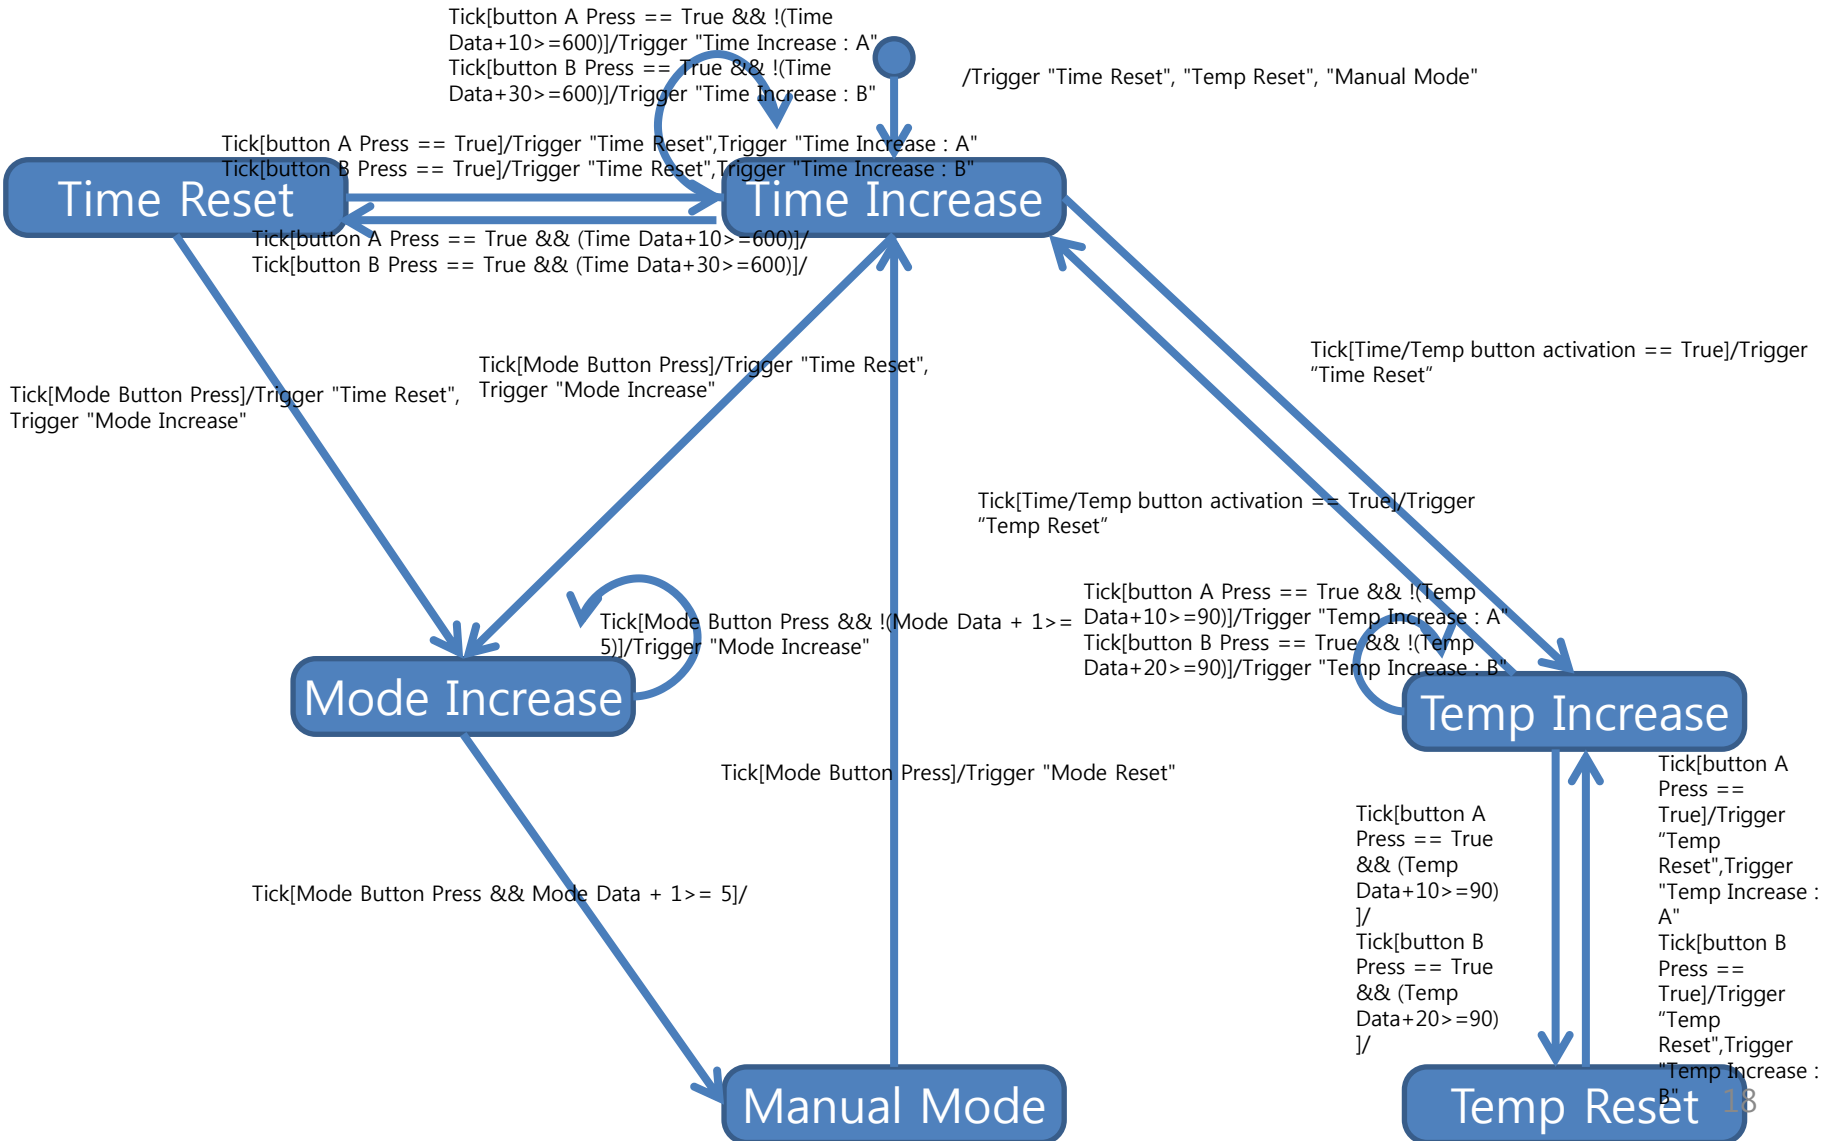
Tick[button A Press == True && !(Time Data+10>=600)]/Trigger "Time Increase : A"
Tick[button B Press == True && !(Time Data+30>=600)]/Trigger "Time Increase : B"

/Trigger "Time Reset", "Temp Reset", "Manual Mode"

Tick[button A Press == True]/Trigger "Time Reset",Trigger "Time Increase : A"
Tick[button B Press == True]/Trigger "Time Reset",Trigger "Time Increase : B"

Time Reset

Time Increase

Tick[button A Press == True && (Time Data+10>=600)]/
Tick[button B Press == True && (Time Data+30>=600)]/

Tick[Time/Temp button activation == True]/Trigger "Time Reset"

Tick[Mode Button Press]/Trigger "Time Reset", Trigger "Mode Increase"

Tick[Mode Button Press]/Trigger "Time Reset", Trigger "Mode Increase"

Tick[Time/Temp button activation == True]/Trigger "Temp Reset"

Tick[button A Press == True && !(Temp Data+10>=90)]/Trigger "Temp Increase : A"
Tick[button B Press == True && !(Temp Data+20>=90)]/Trigger "Temp Increase : B"

Tick[Mode Button Press && !(Mode Data + 1>= 5)]/Trigger "Mode Increase"

Mode Increase

Temp Increase

Tick[Mode Button Press]/Trigger "Mode Reset"

Tick[button A Press == True && (Temp Data+10>=90) ]/
Tick[button B Press == True && (Temp Data+20>=90) ]/

Tick[button A Press == True]/Trigger "Temp Reset",Trigger "Temp Increase : A"
Tick[button B Press == True]/Trigger "Temp Reset",Trigger "Temp Increase : B"

Tick[Mode Button Press && Mode Data + 1>= 5]/

Manual Mode

Temp Reset

18